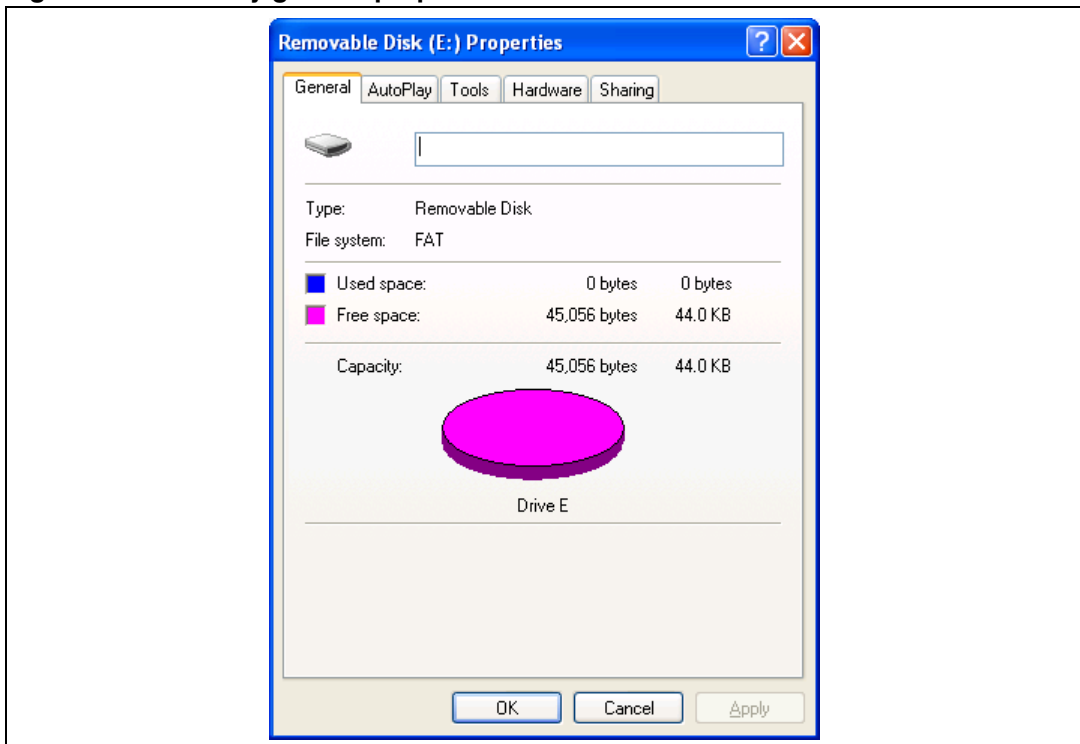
Removable Disk (E:) Properties

General | AutoPlay | Tools | Hardware | Sharing

Type: Removable Disk
File system: FAT

Used space: 0 bytes 0 bytes
Free space: 45,056 bytes 44.0 KB

Capacity: 45,056 bytes 44.0 KB

Drive E

OK | Cancel | Apply